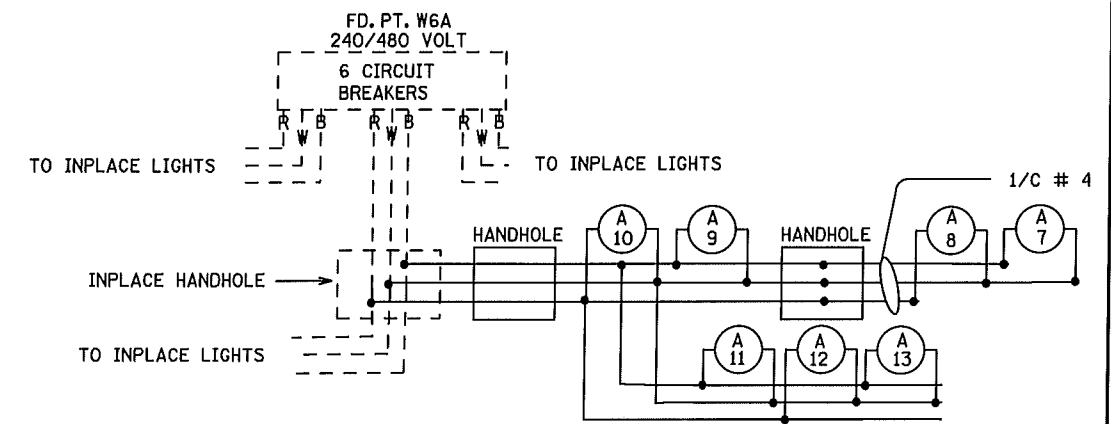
FD. PT. W6A
240/480 VOLT

6 CIRCUIT
BREAKERS

R W B R W B R W B

TO INPLACE LIGHTS

TO INPLACE LIGHTS

1/C # 4

HANDHOLE

A 10

A 9

HANDHOLE

A 8

A 7

INPLACE HANDHOLE

A 11

A 12

A 13

TO INPLACE LIGHTS